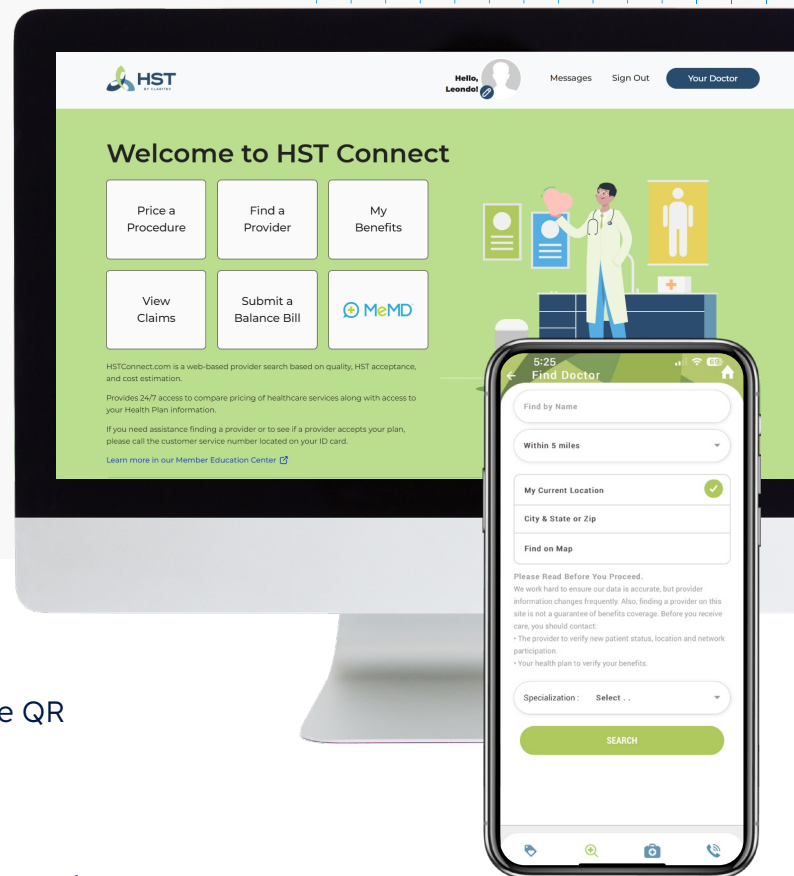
HST
BY CLARITEV

Hello, Leondo!

Messages Sign Out Your Doctor

Welcome to HST Connect

Price a Procedure

Find a Provider

My Benefits

View Claims

Submit a Balance Bill

MeMD

HSTConnect.com is a web-based provider search based on quality, HST acceptance, and cost estimation.

Provides 24/7 access to compare pricing of healthcare services along with access to your Health Plan information.

If you need assistance finding a provider or to see if a provider accepts your plan, please call the customer service number located on your ID card.

Learn more in our Member Education Center

5:25

Find Doctor

Find by Name

Within 5 miles

My Current Location

City & State or Zip

Find on Map

Please Read Before You Proceed.

We work hard to ensure our data is accurate, but provider information changes frequently. Also, finding a provider on this site is not a guarantee of benefits coverage. Before you receive care, you should contact:
• The provider to verify new patient status, location and network participation.
• Your health plan to verify your benefits.

Specialization : Select . .

SEARCH

e QR